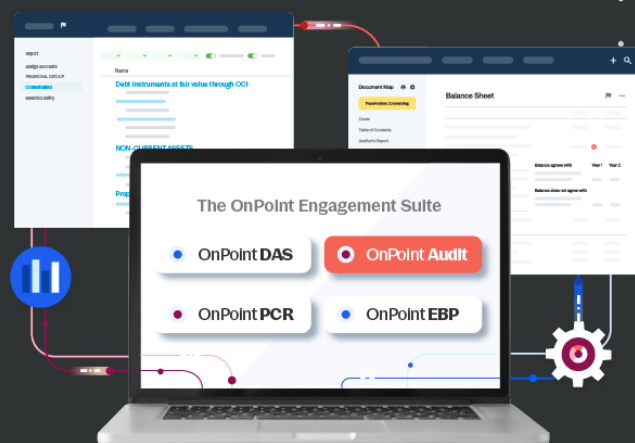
Name

Debt instruments at fair value through OCI

NON-CURRENT ASSETS

Prop

Document Map

Balance Sheet

Cover

Table of Contents

Auditor's Report

Balance agrees with

Year 1

Year 2

Balance does not agree with

The OnPoint Engagement Suite

OnPoint DAS

OnPoint Audit

OnPoint PCR

OnPoint EBP